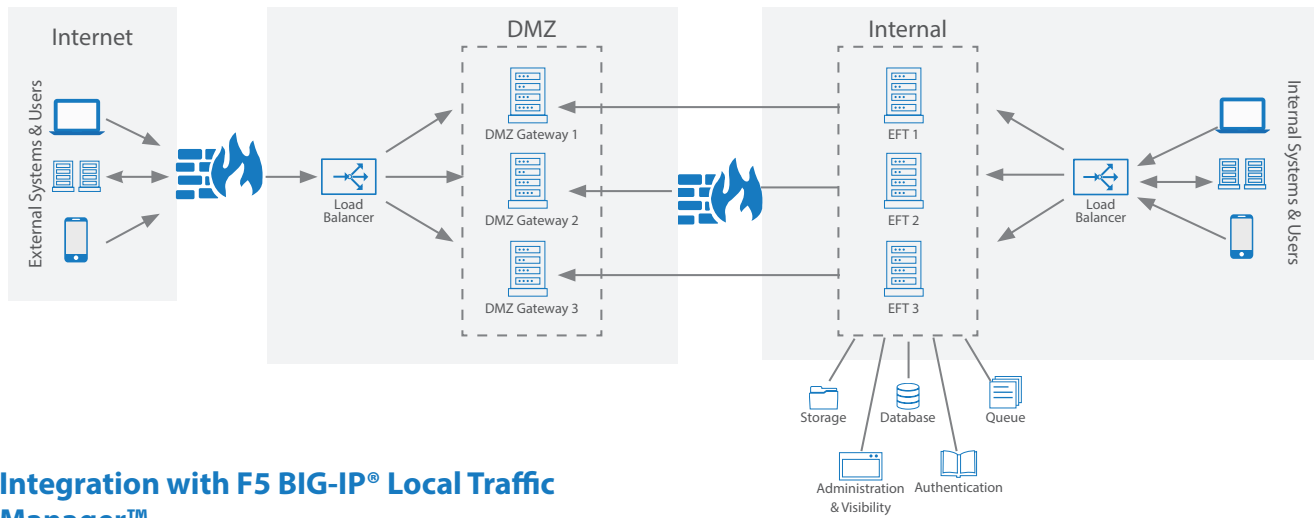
Internet

External Systems & Users

DMZ

DMZ Gateway 1

DMZ Gateway 2

DMZ Gateway 3

Load Balancer

Internal

EFT 1

EFT 2

EFT 3

Load Balancer

Internal Systems & Users

Storage

Database

Queue

Administration & Visibility

Authentication

Integration with F5 BIG-IP® Local Traffic Manager™